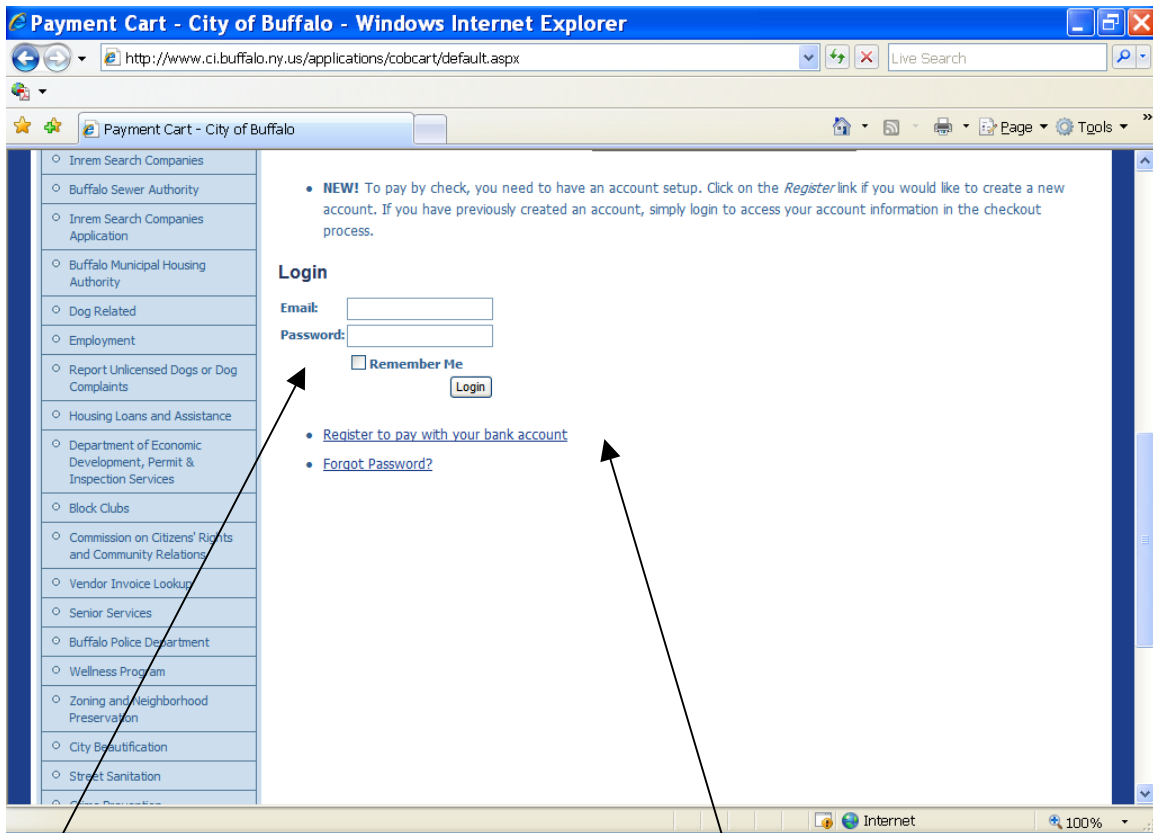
Payment Cart - City of Buffalo - Windows Internet Explorer

http://www.ci.buffalo.ny.us/applications/cobcart/default.aspx

Live Search

Payment Cart - City of Buffalo

Page ▾ Tools ▾

Inrem Search Companies
Buffalo Sewer Authority
Inrem Search Companies Application
Buffalo Municipal Housing Authority
Dog Related
Employment
Report Unlicensed Dogs or Dog Complaints
Housing Loans and Assistance
Department of Economic Development, Permit & Inspection Services
Block Clubs
Commission on Citizens' Rights and Community Relations
Vendor Invoice Lookup
Senior Services
Buffalo Police Department
Wellness Program
Zoning and Neighborhood Preservation
City Beautification
Street Sanitation
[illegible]

• NEW! To pay by check, you need to have an account setup. Click on the Register link if you would like to create a new account. If you have previously created an account, simply login to access your account information in the checkout process.

Login

Email:
Password:
Remember Me
Login

• Register to pay with your bank account
• Forgot Password?

Internet
100%